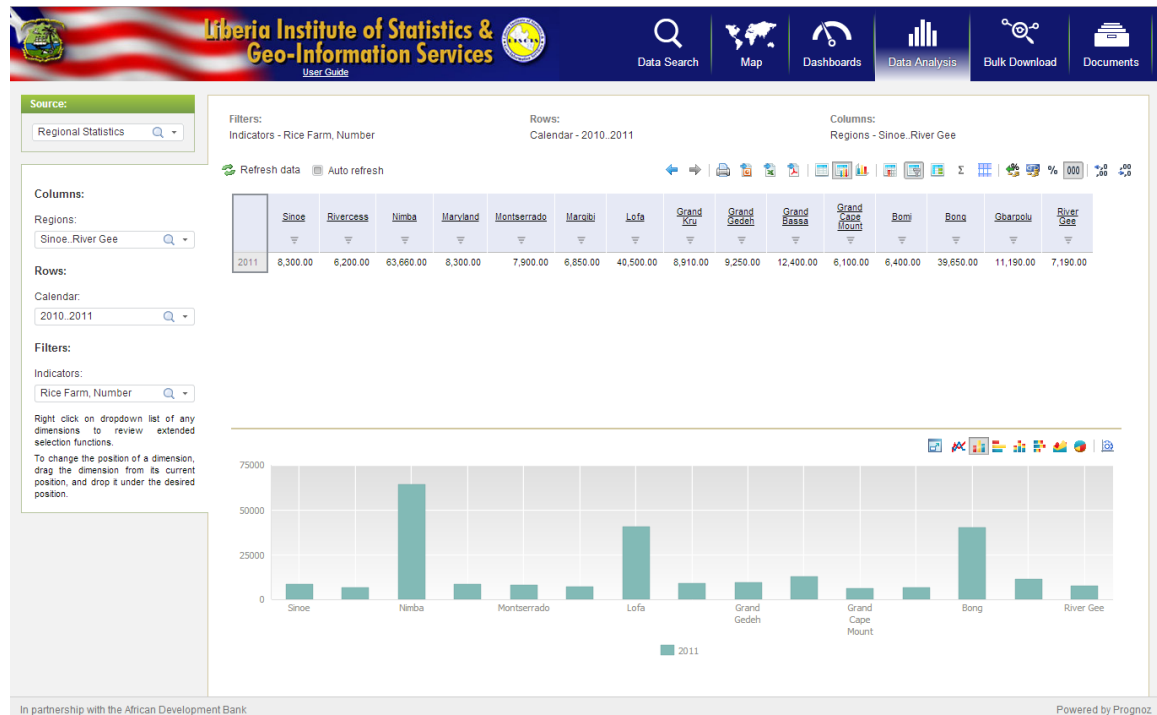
Liberia Institute of Statistics &
Geo-Information Services
User Guide

Data Search
Map
Dashboards
Data Analysis
Bulk Download
Documents

Source:
Regional Statistics

Columns:
Regions:
Sinoe..River Gee

Rows:
Calendar:
2010..2011

Filters:
Indicators:
Rice Farm, Number

Right click on dropdown list of any dimensions to review extended selection functions.

To change the position of a dimension, drag the dimension from its current position, and drop it under the desired position.

Filters:
Indicators - Rice Farm, Number

Rows:
Calendar - 2010..2011

Columns:
Regions - Sinoe..River Gee

Refresh data
Auto refresh

%
000

| | Sinoe | Rivercess | Nimba | Maryland | Montserrado | Margibi | Lofa | Grand Kru | Grand Gedeh | Grand Bassa | Grand Cape Mount | Bomi | Bong | Gbarpolu | River Gee |
|---|---|---|---|---|---|---|---|---|---|---|---|---|---|---|---|
| 2011 | 8,300.00 | 6,200.00 | 63,660.00 | 8,300.00 | 7,900.00 | 6,850.00 | 40,500.00 | 8,910.00 | 9,250.00 | 12,400.00 | 6,100.00 | 6,400.00 | 39,650.00 | 11,190.00 | 7,190.00 |

75000
50000
25000
0
Sinoe
Nimba
Montserrado
Lofa
Grand Gedeh
Grand Cape Mount
Bong
River Gee
2011

In partnership with the African Development Bank
Powered by Prognoz